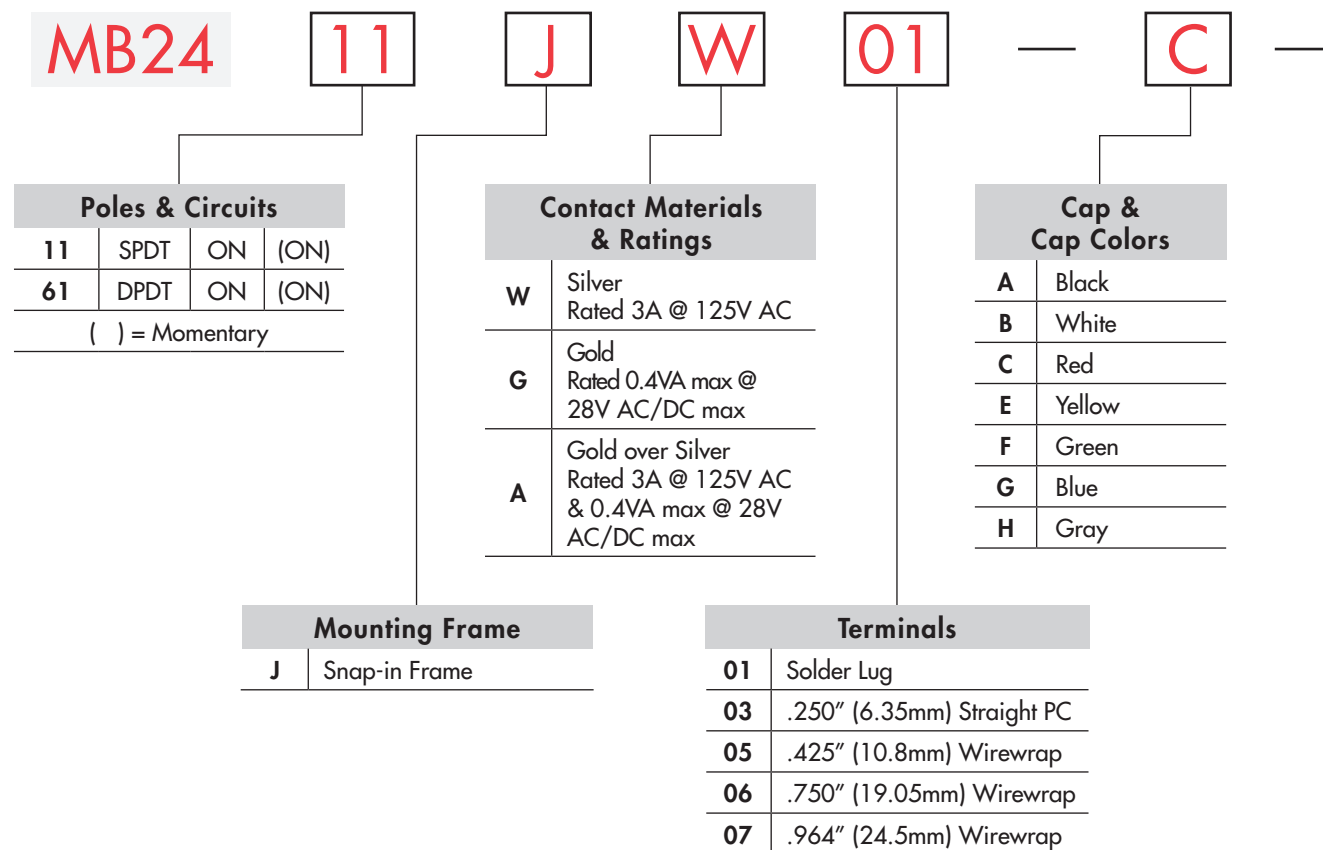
MB24 11 J W 01 — C —

| Poles & Circuits | | | |
|---|---|---|---|
| 11 | SPDT | ON | (ON) |
| 61 | DPDT | ON | (ON) |

( ) = Momentary

| Contact Materials & Ratings | |
|---|---|
| W | Silver Rated 3A @ 125V AC |
| G | Gold Rated 0.4VA max @ 28V AC/DC max |
| A | Gold over Silver Rated 3A @ 125V AC & 0.4VA max @ 28V AC/DC max |

| Cap & Cap Colors | |
|---|---|
| A | Black |
| B | White |
| C | Red |
| E | Yellow |
| F | Green |
| G | Blue |
| H | Gray |

| Mounting Frame | |
|---|---|
| J | Snap-in Frame |

| Terminals | |
|---|---|
| 01 | Solder Lug |
| 03 | .250″ (6.35mm) Straight PC |
| 05 | .425″ (10.8mm) Wirewrap |
| 06 | .750″ (19.05mm) Wirewrap |
| 07 | .964″ (24.5mm) Wirewrap |